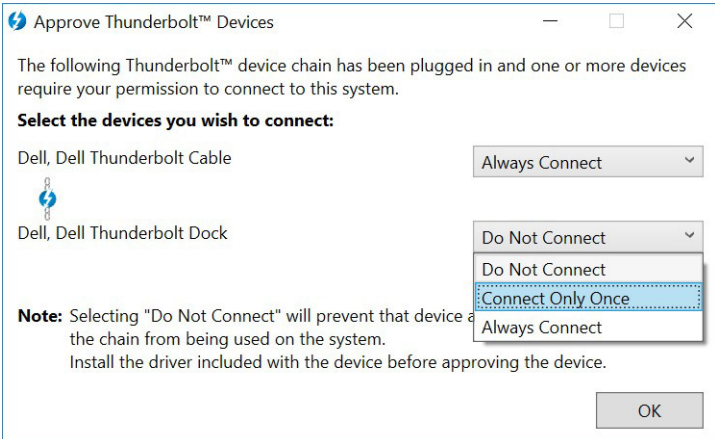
Approve Thunderbolt™ Devices

The following Thunderbolt™ device chain has been plugged in and one or more devices require your permission to connect to this system.

Select the devices you wish to connect:

Dell, Dell Thunderbolt Cable

Always Connect

Dell, Dell Thunderbolt Dock

Do Not Connect

Do Not Connect

Connect Only Once

Always Connect

Note: Selecting "Do Not Connect" will prevent that device a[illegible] the chain from being used on the system.
Install the driver included with the device before approving the device.

OK